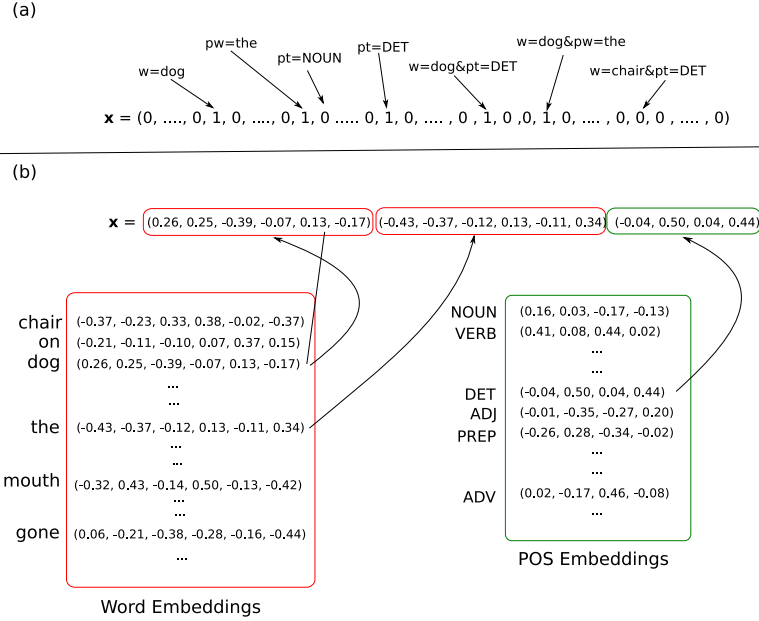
(a)

pw=the

pt=DET

w=dog&pw=the

pt=NOUN

w=dog

w=dog&pt=DET

w=chair&pt=DET

$\mathbf{x}$ = (0, ...., 0, 1, 0, ...., 0, 1, 0 ..... 0, 1, 0, .... , 0 , 1, 0 ,0, 1, 0, .... , 0, 0, 0 , .... , 0)

(b)

$\mathbf{x}$ = (0.26, 0.25, -0.39, -0.07, 0.13, -0.17) (-0.43, -0.37, -0.12, 0.13, -0.11, 0.34) (-0.04, 0.50, 0.04, 0.44)

chair (-0.37, -0.23, 0.33, 0.38, -0.02, -0.37)
on (-0.21, -0.11, -0.10, 0.07, 0.37, 0.15)
dog (0.26, 0.25, -0.39, -0.07, 0.13, -0.17)
...
...
the (-0.43, -0.37, -0.12, 0.13, -0.11, 0.34)
...
...
mouth (-0.32, 0.43, -0.14, 0.50, -0.13, -0.42)
...
...
gone (0.06, -0.21, -0.38, -0.28, -0.16, -0.44)
...

Word Embeddings

NOUN (0.16, 0.03, -0.17, -0.13)
VERB (0.41, 0.08, 0.44, 0.02)
...
...
DET (-0.04, 0.50, 0.04, 0.44)
ADJ (-0.01, -0.35, -0.27, 0.20)
PREP (-0.26, 0.28, -0.34, -0.02)
...
...
ADV (0.02, -0.17, 0.46, -0.08)
...

POS Embeddings